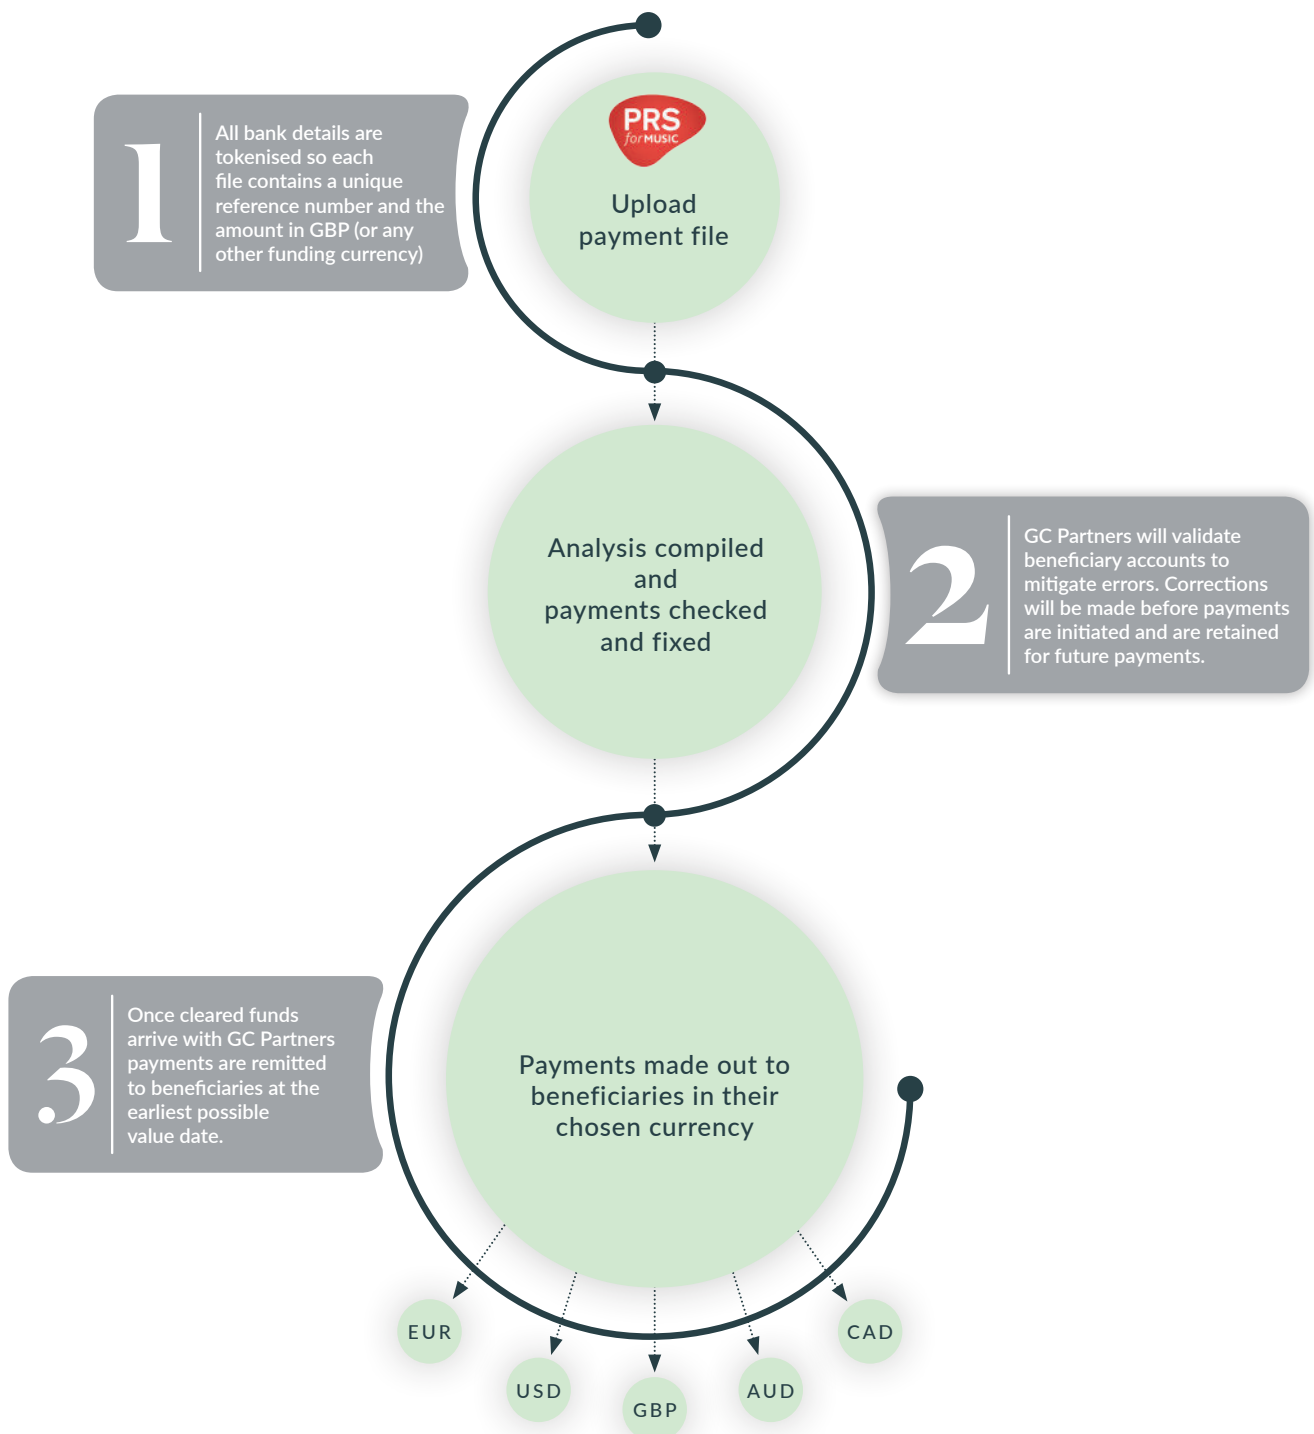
1

All bank details are tokenised so each file contains a unique reference number and the amount in GBP (or any other funding currency)

PRS for MUSIC

Upload payment file

Analysis compiled and payments checked and fixed

2

GC Partners will validate beneficiary accounts to mitigate errors. Corrections will be made before payments are initiated and are retained for future payments.

3

Once cleared funds arrive with GC Partners payments are remitted to beneficiaries at the earliest possible value date.

Payments made out to beneficiaries in their chosen currency

EUR

USD

GBP

AUD

CAD